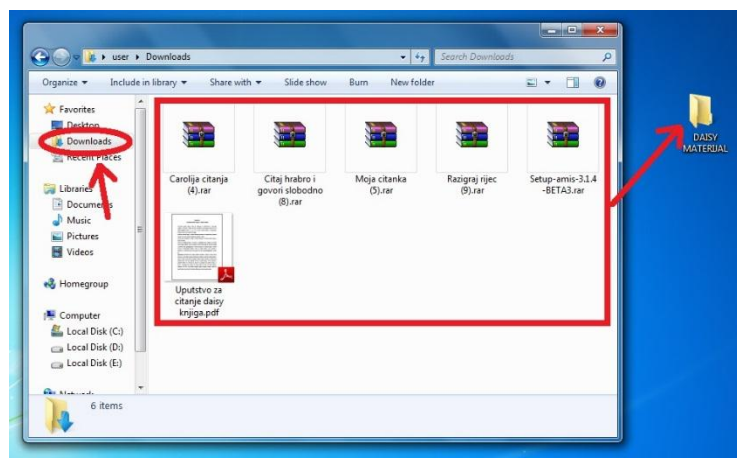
user ▸ Downloads

Search Downloads

Organize ▾ Include in library ▾ Share with ▾ Slide show Burn New folder

Favorites
Desktop
Downloads
Recent Places

Libraries
Documents
Music
Pictures
Videos

Homegroup

Computer
Local Disk (C:)
Local Disk (D:)
Local Disk (E:)

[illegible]

Carolija citanja (4).rar

Citaj hrabro i govori slobodno (8).rar

Moja citanka (5).rar

Razigraj rijec (9).rar

Setup-amis-3.1.4-BETA3.rar

Uputstvo za citanje daisy knjiga.pdf

6 items

DAISY MATERIJAL